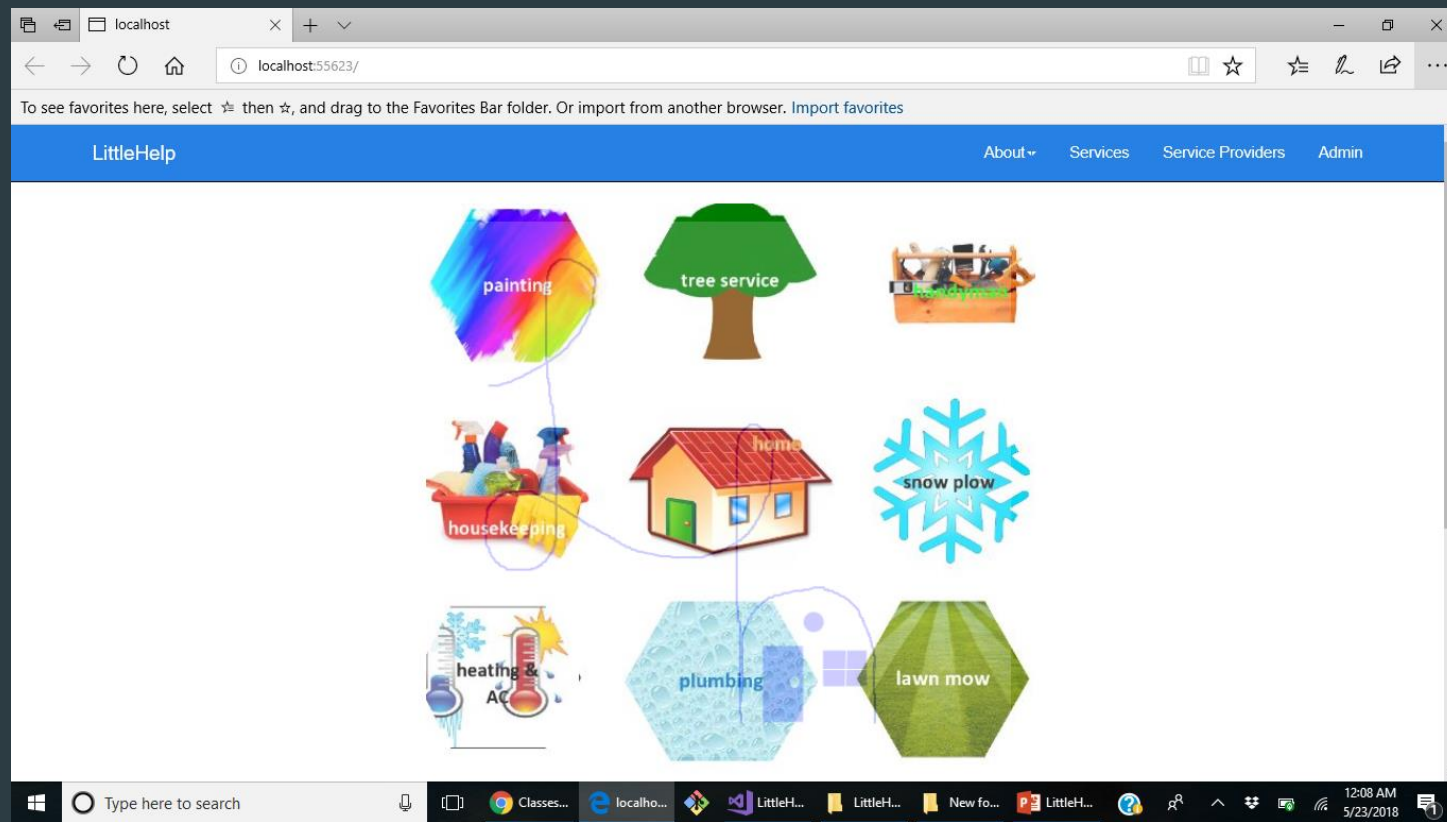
localhost

localhost:55623/

To see favorites here, select ☆ then ☆, and drag to the Favorites Bar folder. Or import from another browser. Import favorites

LittleHelp

About Services Service Providers Admin

painting

tree service

handyman

housekeeping

home

snow plow

heating & AC

plumbing

lawn mow

Type here to search

Classes...

localho...

LittleH...

LittleH...

New fo...

LittleH...

12:08 AM
5/23/2018